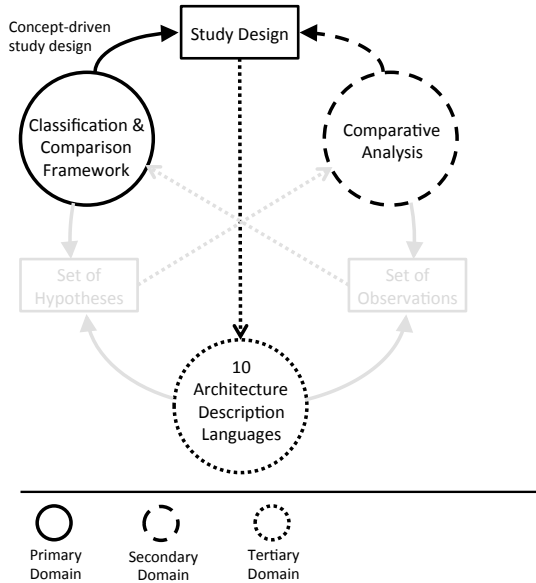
Concept-driven study design

Study Design

Classification & Comparison Framework

Comparative Analysis

Set of Hypotheses

Set of Observations

10 Architecture Description Languages

Primary Domain

Secondary Domain

Tertiary Domain